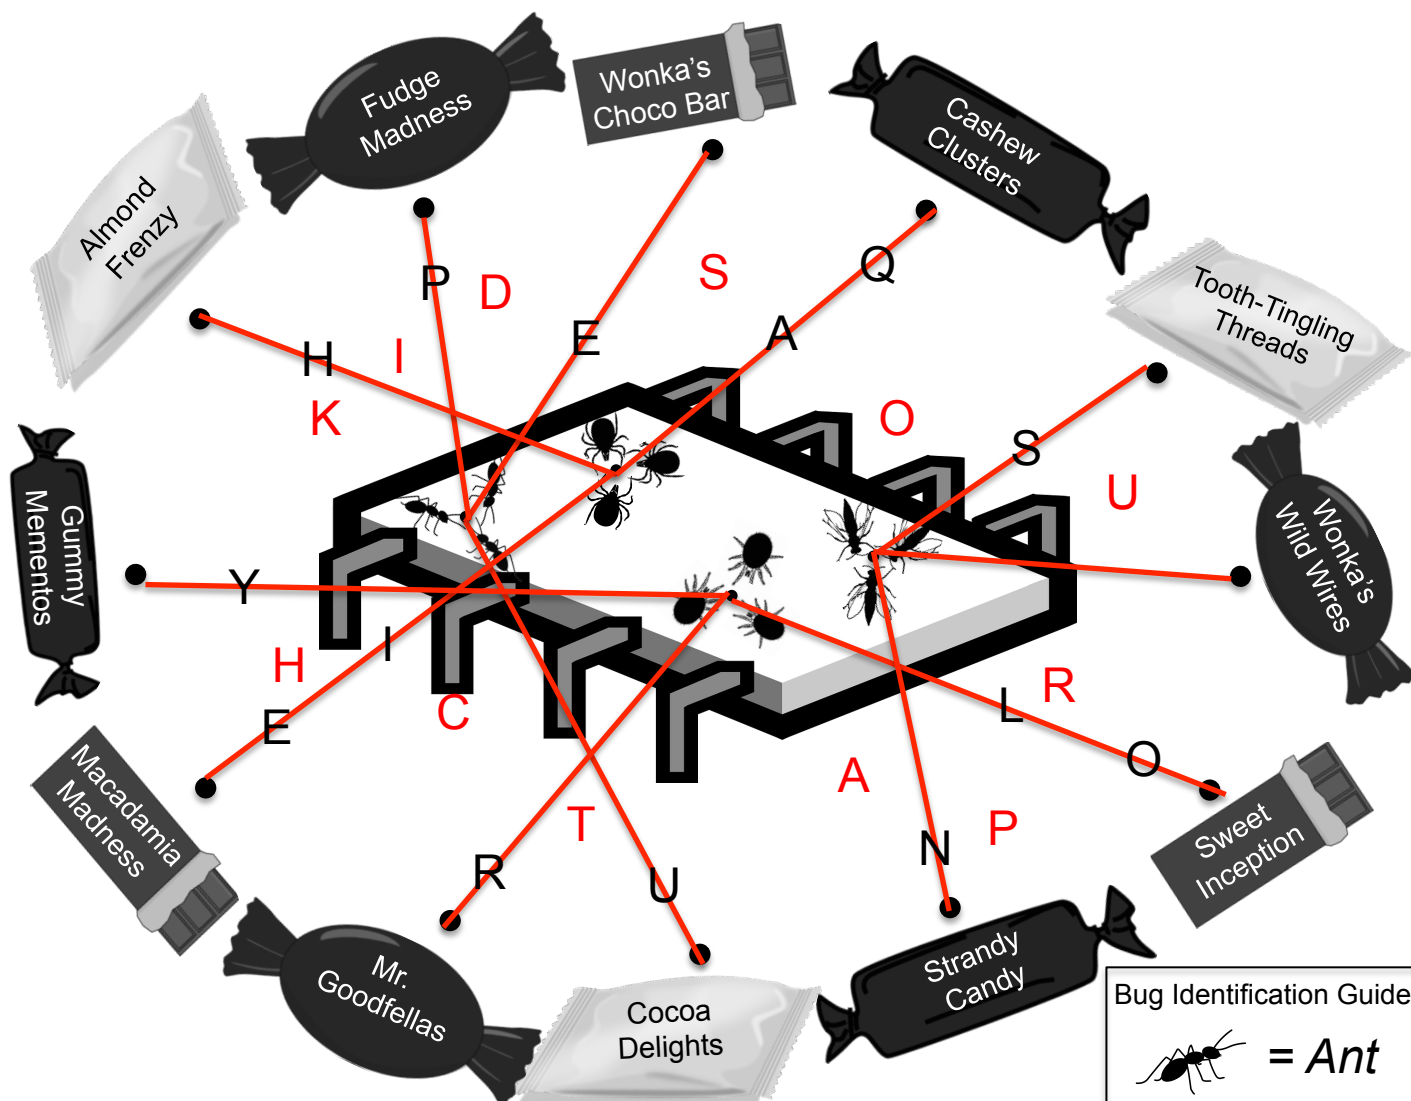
Fudge Madness

Wonka's Choco Bar

Cashew Clusters

Almond Frenzy

Tooth-Tingling Threads

Gummy Mementos

Wonka's Wild Wires

Macadamia Madness

Sweet Inception

Mr. Goodfellas

Cocoa Delights

Strandy Candy

P D S Q E A H I K O S U Y H I E C R L O A T P R U N

Bug Identification Guide
= Ant